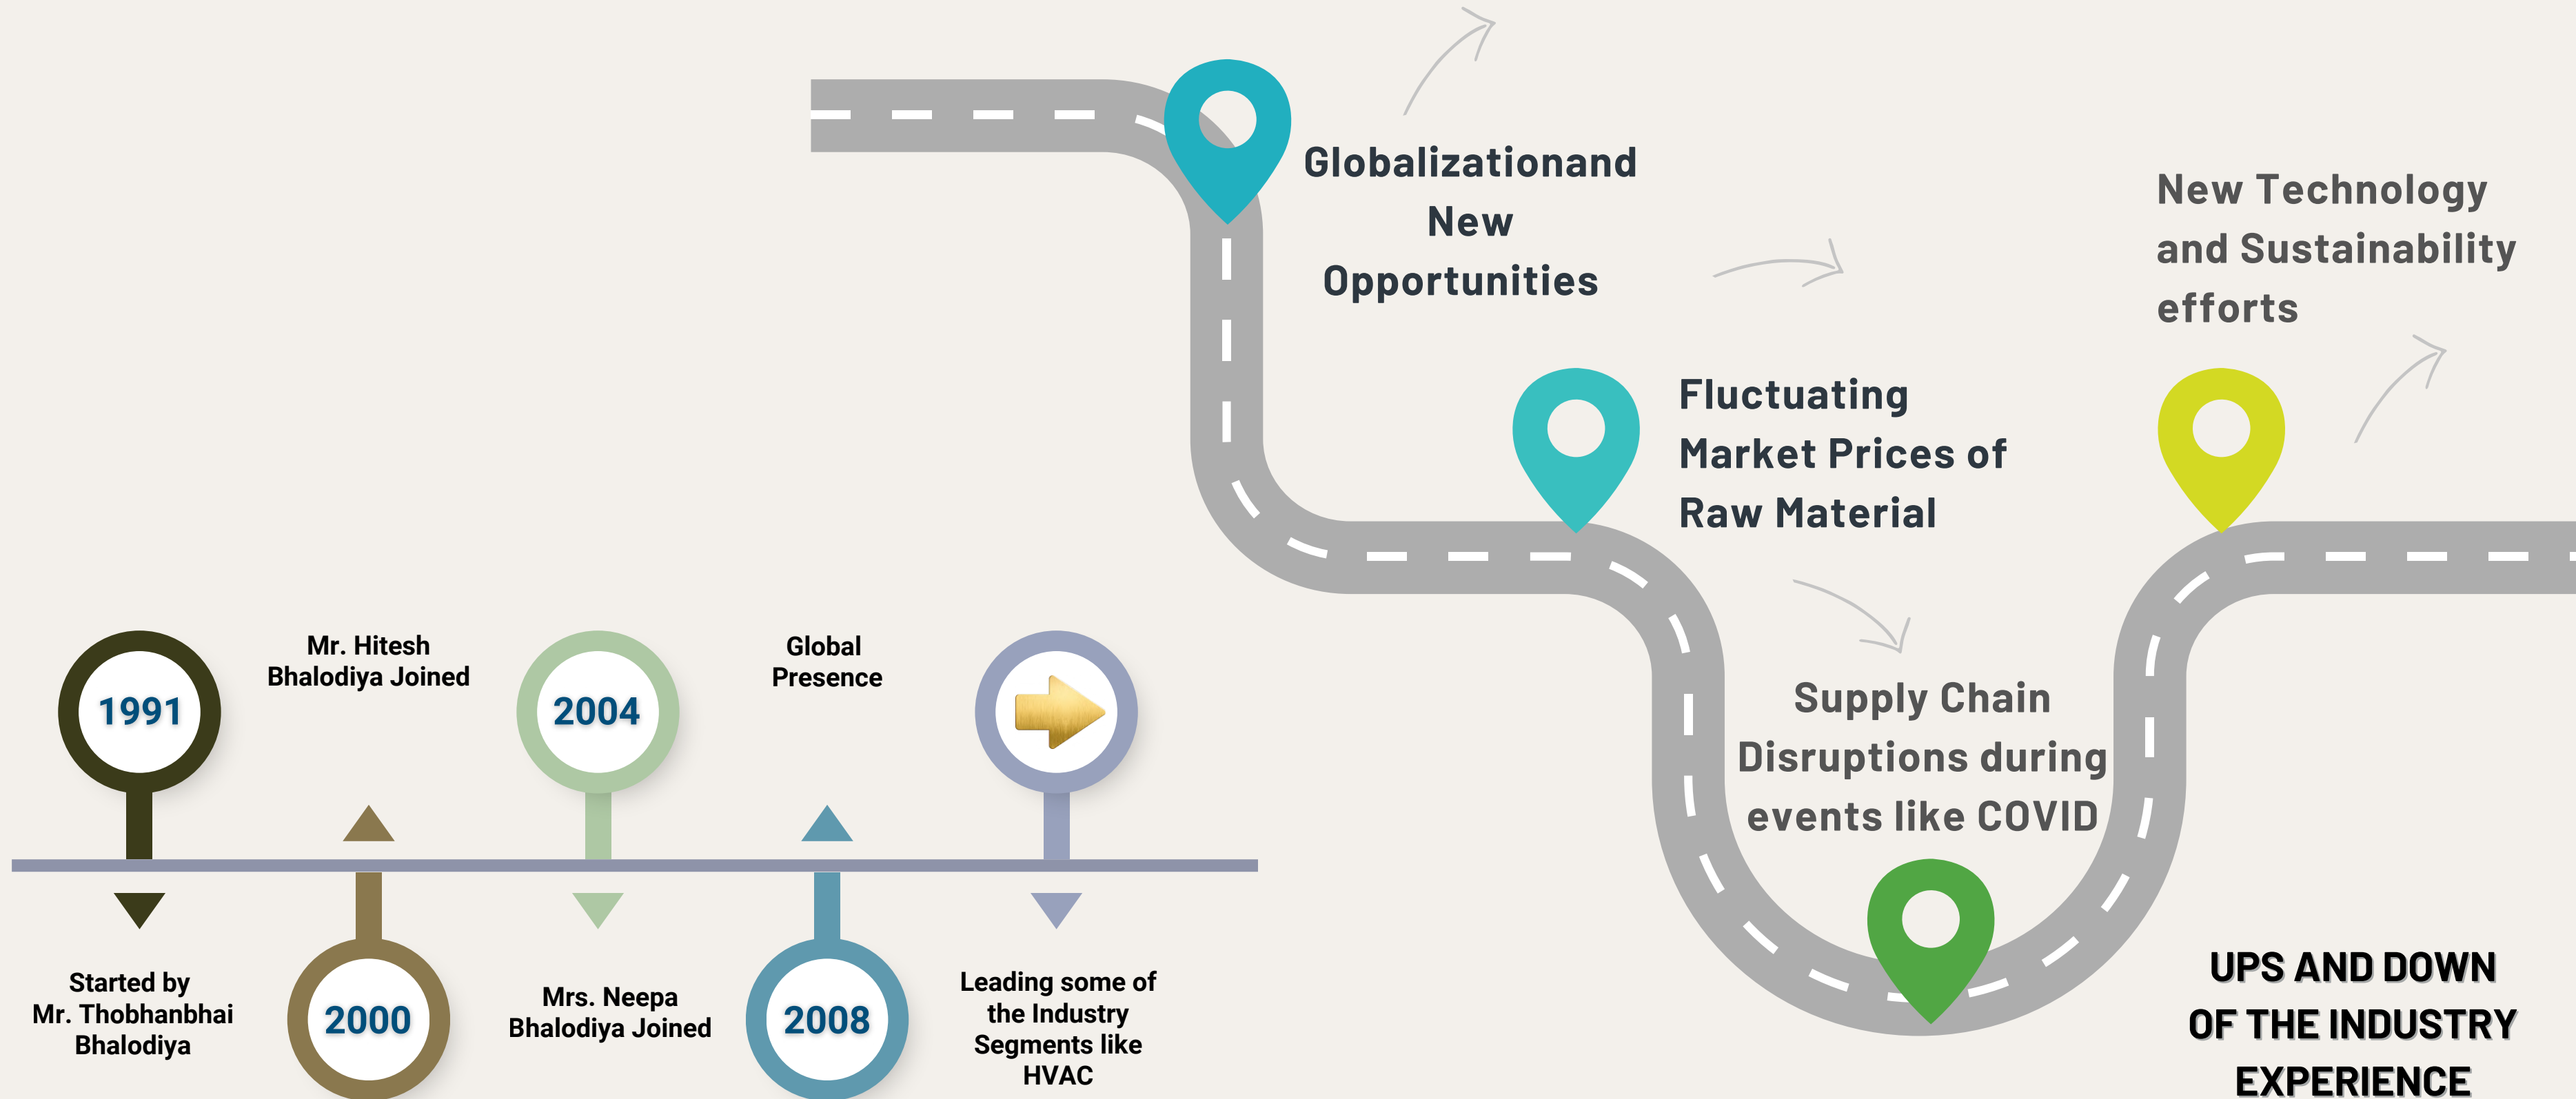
Globalizationand New Opportunities

New Technology and Sustainability efforts

Fluctuating Market Prices of Raw Material

Supply Chain Disruptions during events like COVID

UPS AND DOWN OF THE INDUSTRY EXPERIENCE

1991

Started by Mr. Thobhanbhai Bhalodiya

Mr. Hitesh Bhalodiya Joined

2000

2004

Mrs. Neepa Bhalodiya Joined

Global Presence

2008

Leading some of the Industry Segments like HVAC